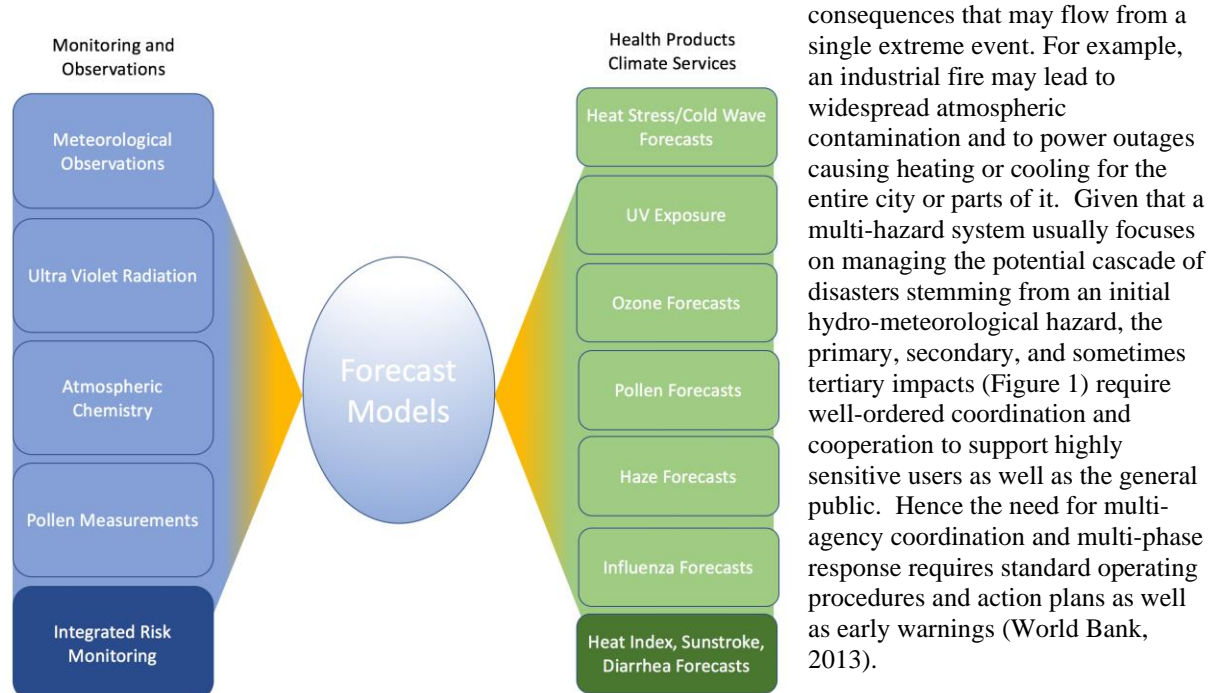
Monitoring and Observations

Meteorological Observations

Ultra Violet Radiation

Atmospheric Chemistry

Pollen Measurements

Integrated Risk Monitoring

Forecast Models

Health Products Climate Services

Heat Stress/Cold Wave Forecasts

UV Exposure

Ozone Forecasts

Pollen Forecasts

Haze Forecasts

Influenza Forecasts

Heat Index, Sunstroke, Diarrhea Forecasts

consequences that may flow from a single extreme event. For example, an industrial fire may lead to widespread atmospheric contamination and to power outages causing heating or cooling for the entire city or parts of it. Given that a multi-hazard system usually focuses on managing the potential cascade of disasters stemming from an initial hydro-meteorological hazard, the primary, secondary, and sometimes tertiary impacts (Figure 1) require well-ordered coordination and cooperation to support highly sensitive users as well as the general public. Hence the need for multi-agency coordination and multi-phase response requires standard operating procedures and action plans as well as early warnings (World Bank, 2013).